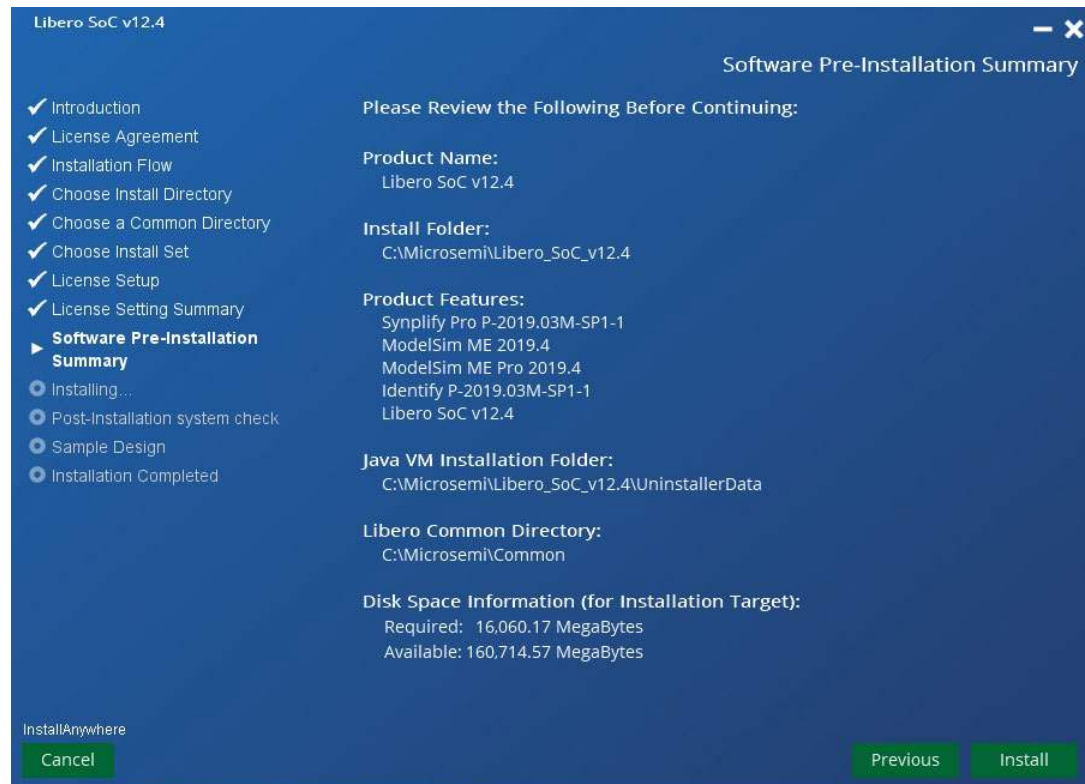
Libero SoC v12.4

Software Pre-Installation Summary

Introduction
License Agreement
Installation Flow
Choose Install Directory
Choose a Common Directory
Choose Install Set
License Setup
License Setting Summary
Software Pre-Installation Summary
Installing...
Post-Installation system check
Sample Design
Installation Completed

Please Review the Following Before Continuing:

Product Name:
Libero SoC v12.4

Install Folder:
C:\Microsemi\Libero_SoC_v12.4

Product Features:
Synplify Pro P-2019.03M-SP1-1
ModelSim ME 2019.4
ModelSim ME Pro 2019.4
Identify P-2019.03M-SP1-1
Libero SoC v12.4

Java VM Installation Folder:
C:\Microsemi\Libero_SoC_v12.4\UninstallerData

Libero Common Directory:
C:\Microsemi\Common

Disk Space Information (for Installation Target):
Required: 16,060.17 MegaBytes
Available: 160,714.57 MegaBytes

InstallAnywhere
Cancel
Previous
Install